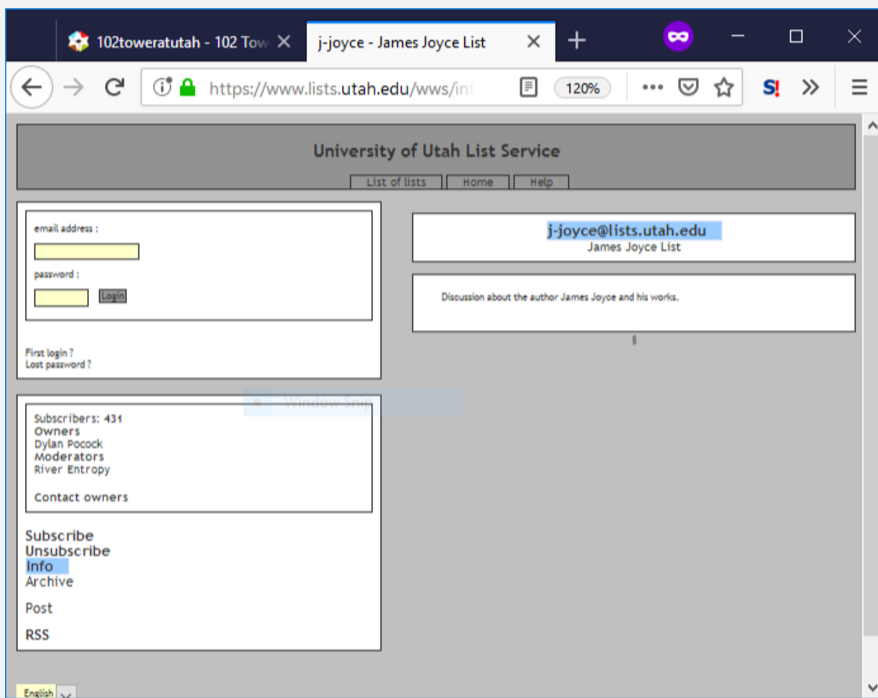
102toweratutah - 102 Tow ✕

j-joyce - James Joyce List ✕

+

https://www.lists.utah.edu/wws/in

120%

University of Utah List Service

List of lists | Home | Help

email address :

password :

Login

First login ?
Lost password ?

Subscribers: 431
Owners
Dylan Pocock
Moderators
River Entropy

Contact owners

Subscribe
Unsubscribe
Info
Archive

Post

RSS

j-joyce@lists.utah.edu
James Joyce List

Discussion about the author James Joyce and his works.

English